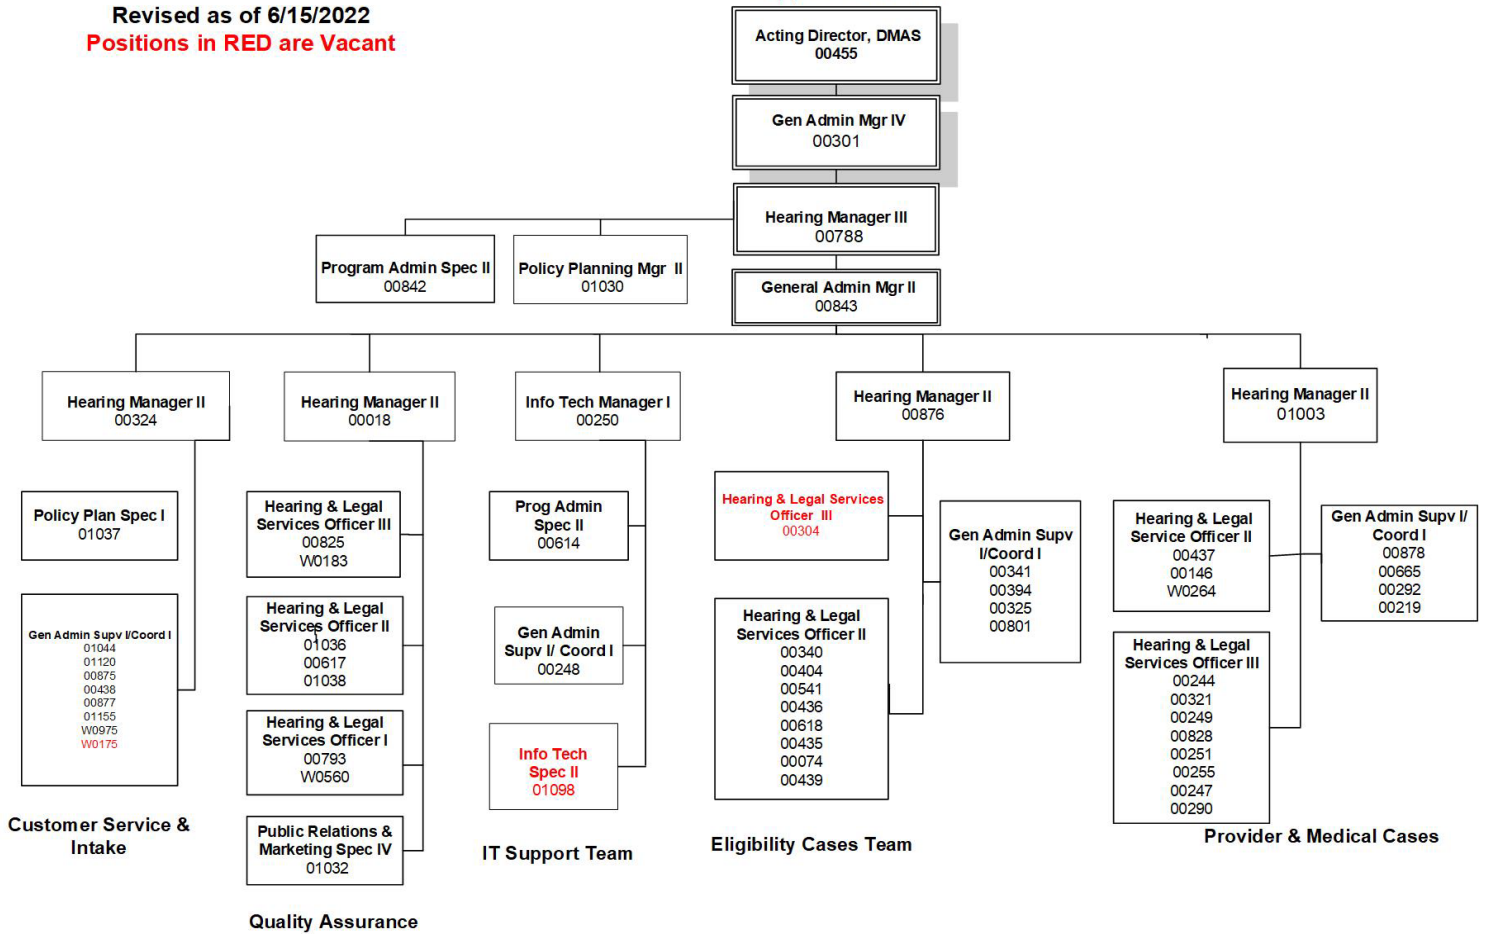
Revised as of 6/15/2022
Positions in RED are Vacant

Acting Director, DMAS
00455

Gen Admin Mgr IV
00301

Hearing Manager III
00788

Program Admin Spec II
00842

Policy Planning Mgr II
01030

General Admin Mgr II
00843

Hearing Manager II
00324

Policy Plan Spec I
01037

Gen Admin Supv I/Coord I
01044
01120
00875
00438
00877
01155
W0975
W0175

Customer Service & Intake

Hearing Manager II
00018

Hearing & Legal Services Officer III
00825
W0183

Hearing & Legal Services Officer II
01036
00617
01038

Hearing & Legal Services Officer I
00793
W0560

Public Relations & Marketing Spec IV
01032

Quality Assurance

Info Tech Manager I
00250

Prog Admin Spec II
00614

Gen Admin Supv I/ Coord I
00248

Info Tech Spec II
01098

IT Support Team

Hearing Manager II
00876

Hearing & Legal Services Officer III
00304

Hearing & Legal Services Officer II
00340
00404
00541
00436
00618
00435
00074
00439

Gen Admin Supv I/Coord I
00341
00394
00325
00801

Eligibility Cases Team

Hearing Manager II
01003

Hearing & Legal Service Officer II
00437
00146
W0264

Gen Admin Supv I/ Coord I
00878
00665
00292
00219

Hearing & Legal Services Officer III
00244
00321
00249
00828
00251
00255
00247
00290

Provider & Medical Cases